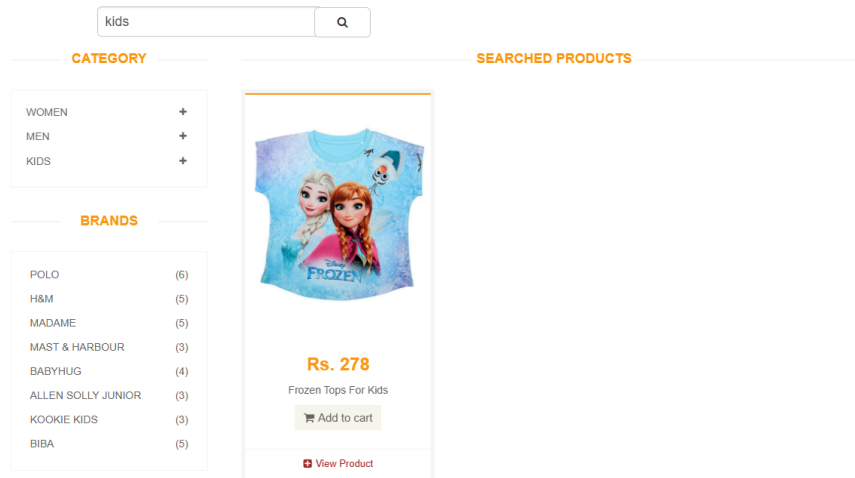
kids

CATEGORY

WOMEN +
MEN +
KIDS +

BRANDS

POLO (6)
H&M (5)
MADAME (5)
MAST & HARBOUR (3)
BABYHUG (4)
ALLEN SOLLY JUNIOR (3)
KOOKIE KIDS (3)
BIBA (5)

SEARCHED PRODUCTS

Disney FROZEN

Rs. 278

Frozen Tops For Kids

Add to cart

View Product